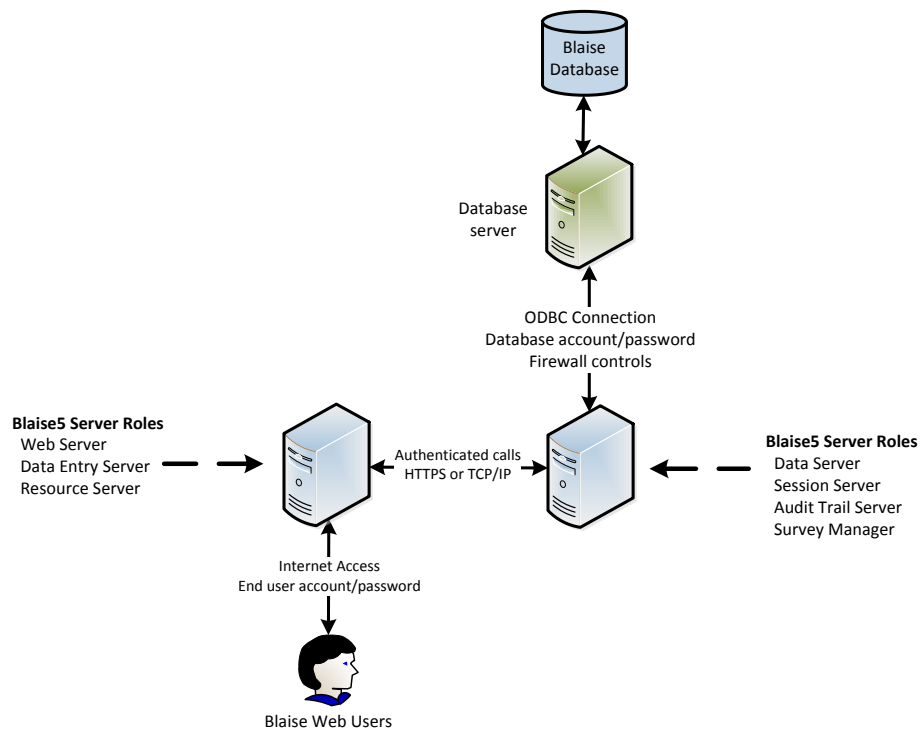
Blaise Database

Database server

ODBC Connection
Database account/password
Firewall controls

**Blaise5 Server Roles**
Web Server
Data Entry Server
Resource Server

Authenticated calls
HTTPS or TCP/IP

**Blaise5 Server Roles**
Data Server
Session Server
Audit Trail Server
Survey Manager

Internet Access
End user account/password

Blaise Web Users